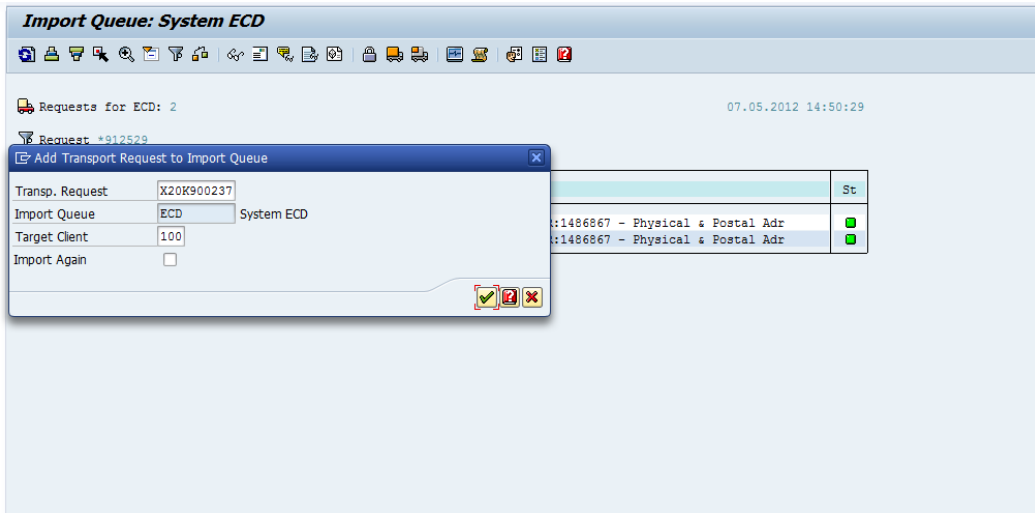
Import Queue: System ECD

Requests for ECD: 2

07.05.2012 14:50:29

Request *912529

Add Transport Request to Import Queue

| | | |
|---|---|---|
| Transp. Request | X20K900237 | |
| Import Queue | ECD | System ECD |
| Target Client | 100 | |
| Import Again | | |

St

:1486867 - Physical & Postal Adr

:1486867 - Physical & Postal Adr